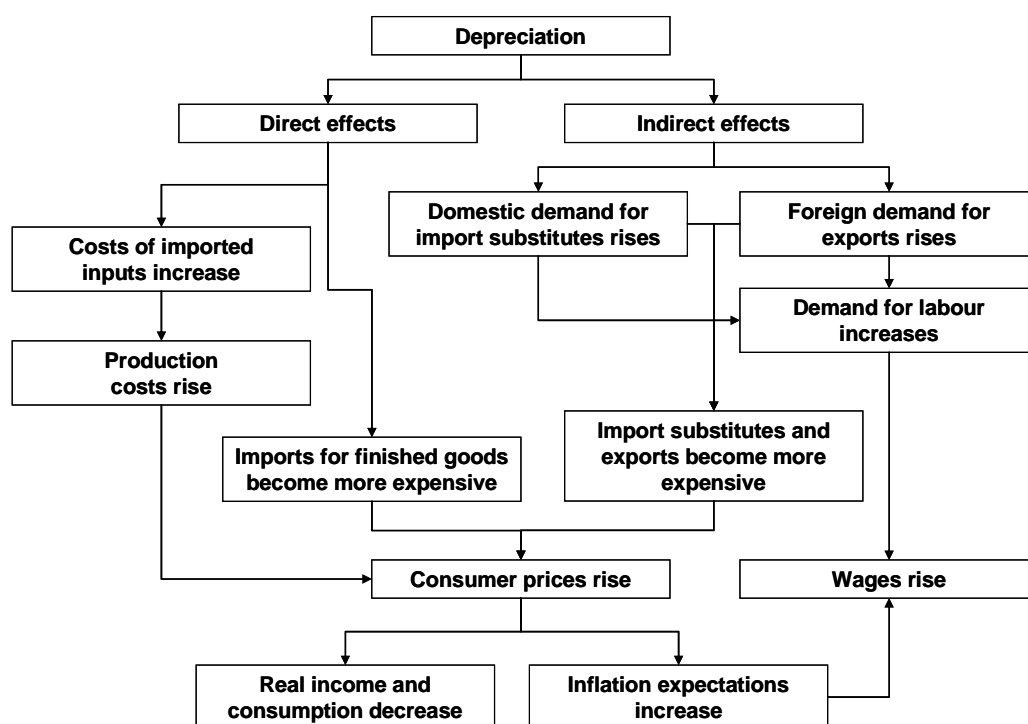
Depreciation

Direct effects

Indirect effects

Domestic demand for import substitutes rises

Foreign demand for exports rises

Costs of imported inputs increase

Demand for labour increases

Production costs rise

Import substitutes and exports become more expensive

Imports for finished goods become more expensive

Consumer prices rise

Wages rise

Real income and consumption decrease

Inflation expectations increase